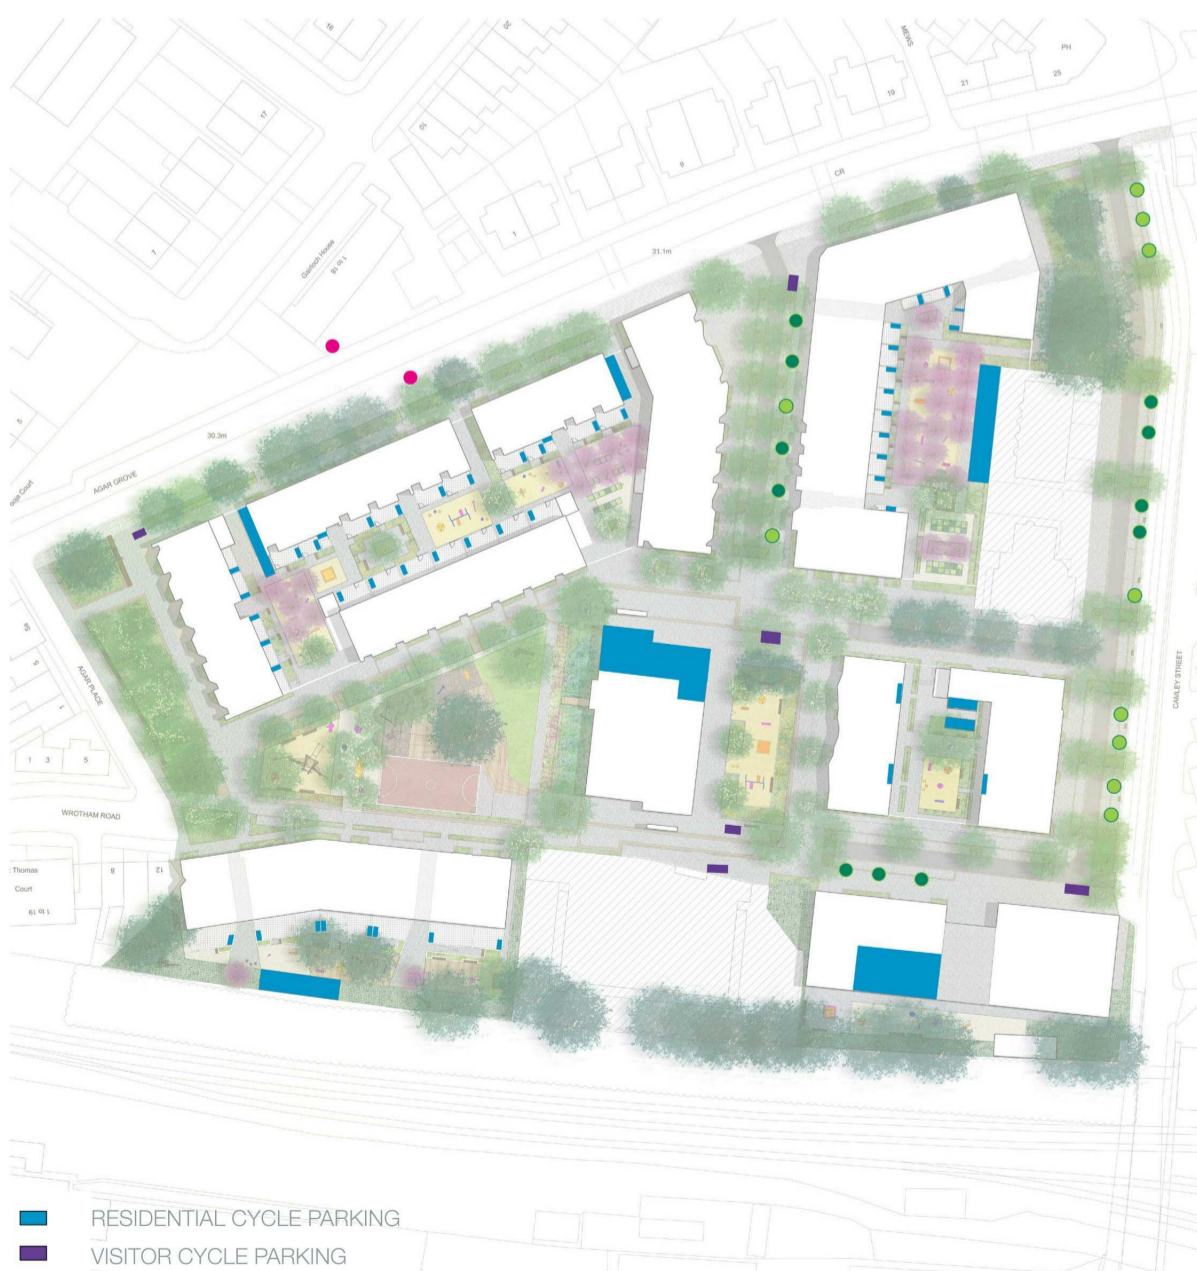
16
20
MEWS
PH
25
21
19
17
15
9
1
CR
1
Garlinge House
1 to 16
21.1m
30.3m
AGAR GROVE
Court
AGAR PLACE
1 3 5
WROTHAM ROAD
Thomas
Court
1 to 19
8
12
CAMLEY STREET

RESIDENTIAL CYCLE PARKING
VISITOR CYCLE PARKING